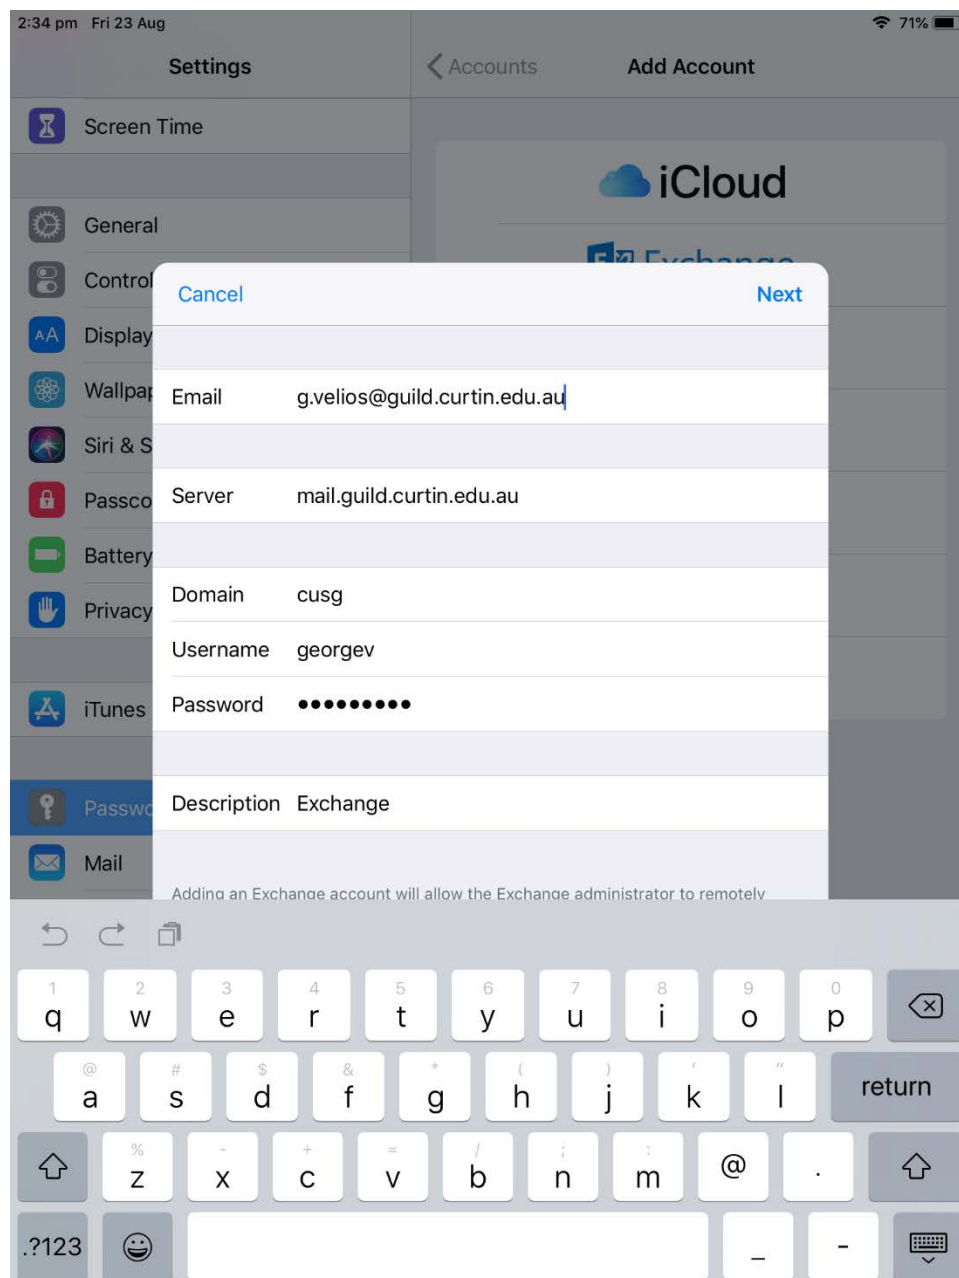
2:34 pm Fri 23 Aug

71%

Settings

Accounts

Add Account

Screen Time

General

Control

Display

Wallpap

Siri & S

Passco

Battery

Privacy

iTunes

Passw

Mail

iCloud

Exchange

Cancel

Next

Email g.velios@guild.curtin.edu.au

Server mail.guild.curtin.edu.au

Domain cusg

Username georgev

Password ●●●●●●●●●

Description Exchange

Adding an Exchange account will allow the Exchange administrator to remotely

1 q 2 w 3 e 4 r 5 t 6 y 7 u 8 i 9 o 0 p

@ a # s $ d & f * g ( h ) j ' k " l return

% z - x + c = v / b ; n : m @ .

.?123 _ -